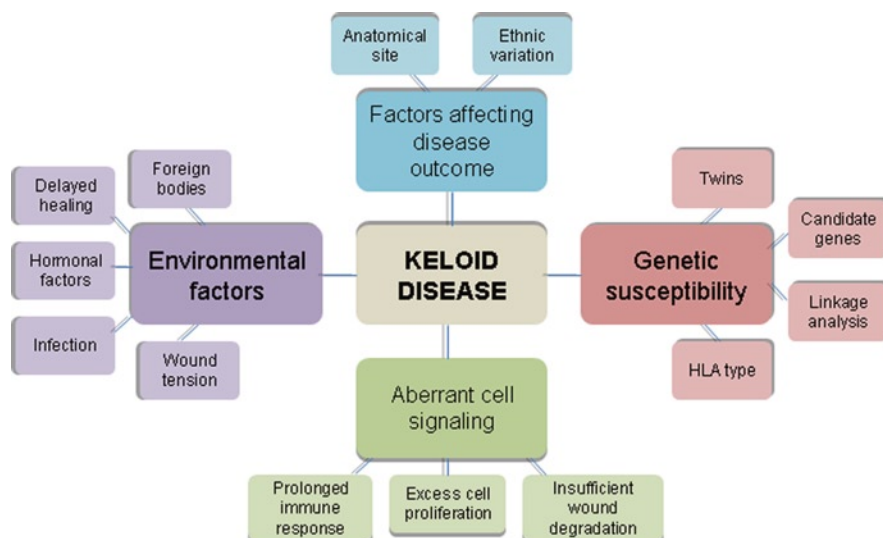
Anatomical site

Ethnic variation

Factors affecting disease outcome

Foreign bodies

Delayed healing

Twins

Candidate genes

Hormonal factors

Environmental factors

KELOID DISEASE

Genetic susceptibility

Linkage analysis

Infection

Wound tension

HLA type

Aberrant cell signaling

Prolonged immune response

Excess cell proliferation

Insufficient wound degradation